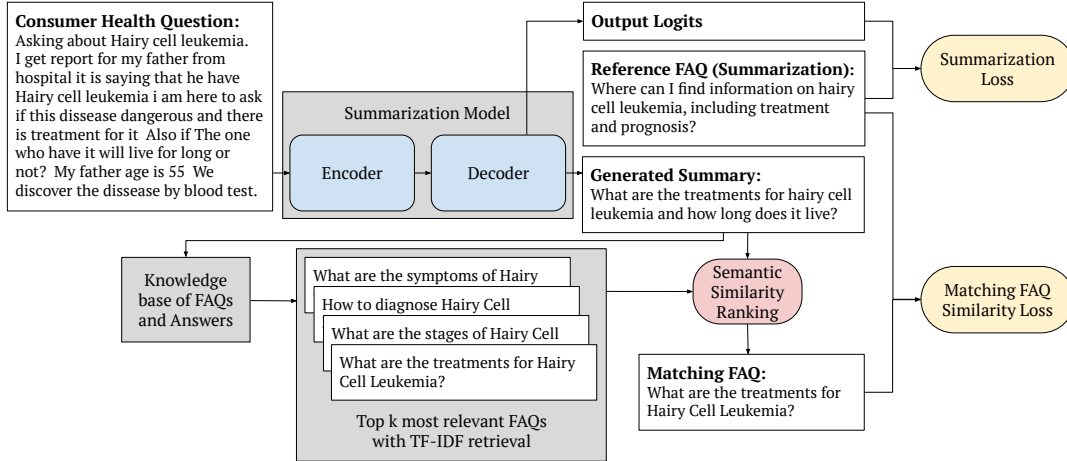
**Consumer Health Question:**
Asking about Hairy cell leukemia. I get report for my father from hospital it is saying that he have Hairy cell leukemia i am here to ask if this dissease dangerous and there is treatment for it Also if The one who have it will live for long or not? My father age is 55 We discover the dissease by blood test.

Summarization Model

Encoder

Decoder

**Output Logits**

**Reference FAQ (Summarization):**
Where can I find information on hairy cell leukemia, including treatment and prognosis?

Summarization Loss

**Generated Summary:**
What are the treatments for hairy cell leukemia and how long does it live?

Knowledge base of FAQs and Answers

What are the symptoms of Hairy

How to diagnose Hairy Cell

What are the stages of Hairy Cell

What are the treatments for Hairy Cell Leukemia?

Top k most relevant FAQs with TF-IDF retrieval

Semantic Similarity Ranking

**Matching FAQ:**
What are the treatments for Hairy Cell Leukemia?

Matching FAQ Similarity Loss